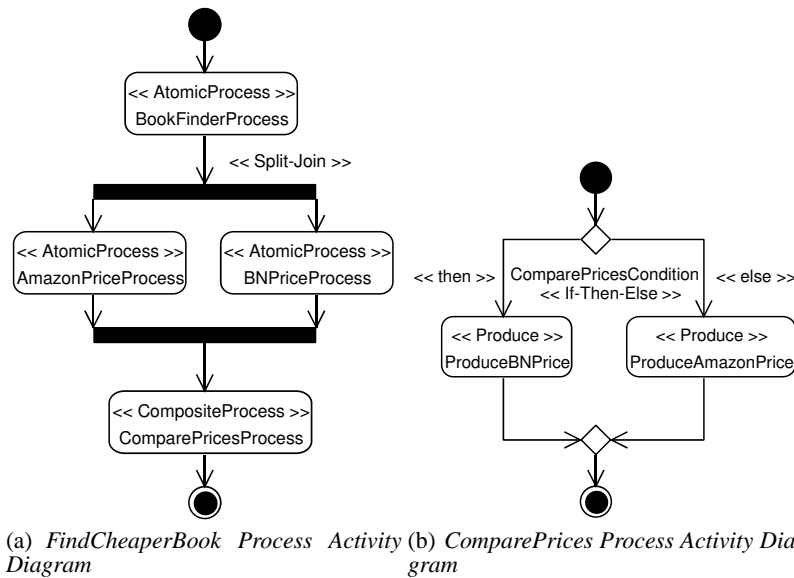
<< AtomicProcess >>
BookFinderProcess

<< Split-Join >>

<< AtomicProcess >>
AmazonPriceProcess

<< AtomicProcess >>
BNPriceProcess

<< CompositeProcess >>
ComparePricesProcess

<< then >>
ComparePricesCondition
<< If-Then-Else >>
<< else >>

<< Produce >>
ProduceBNPrice

<< Produce >>
ProduceAmazonPrice

(a) *FindCheaperBook Process Activity Diagram*

(b) *ComparePrices Process Activity Diagram*